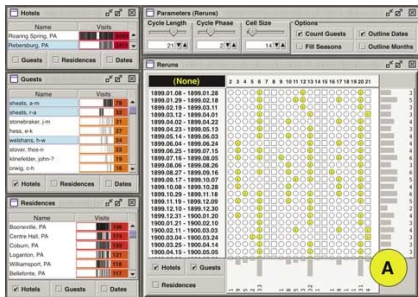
Hotels

Visits

Roaring Spring, PA

Rebersburg, PA

Guests Residences Dates

Guests

Visits

sheats, a-m

sheats, r-a

stonebraker, j-m

hess, e-k

waldsharo, h-w

stover, thos-n

klinefelter, john-?

orwig, c-h

Hotels Residences Dates

Residences

Visits

Boonesville, PA

Centre Hall, PA

Coburn, PA

Loganton, PA

Williamsport, PA

Bellefonte, PA

Hotels Guests Dates

Parameters (Reruns)

Cycle Length

Cycle Phase

Cell Size

21

2

14

Options

Count Guests

Outline Dates

Fill Seasons

Outline Months

Reruns

(None)

2 3 4 5 6 7 8 9 10 11 12 13 14 15 16 17 18 19 20 21 22

1899.01.08 - 1899.01.28

1899.01.29 - 1899.02.18

1899.02.19 - 1899.03.11

1899.03.12 - 1899.04.01

1899.04.02 - 1899.04.22

1899.04.23 - 1899.05.13

1899.05.14 - 1899.06.03

1899.06.04 - 1899.06.24

1899.06.25 - 1899.07.15

1899.07.16 - 1899.08.05

1899.08.06 - 1899.08.26

1899.08.27 - 1899.09.16

1899.09.17 - 1899.10.07

1899.10.08 - 1899.10.28

1899.10.29 - 1899.11.18

1899.11.19 - 1899.12.09

1899.12.10 - 1899.12.30

1899.12.31 - 1900.01.20

1900.01.21 - 1900.02.10

1900.02.11 - 1900.03.03

1900.03.04 - 1900.03.24

1900.03.25 - 1900.04.14

1900.04.15 - 1900.05.05

Hotels Guests

Residences

A